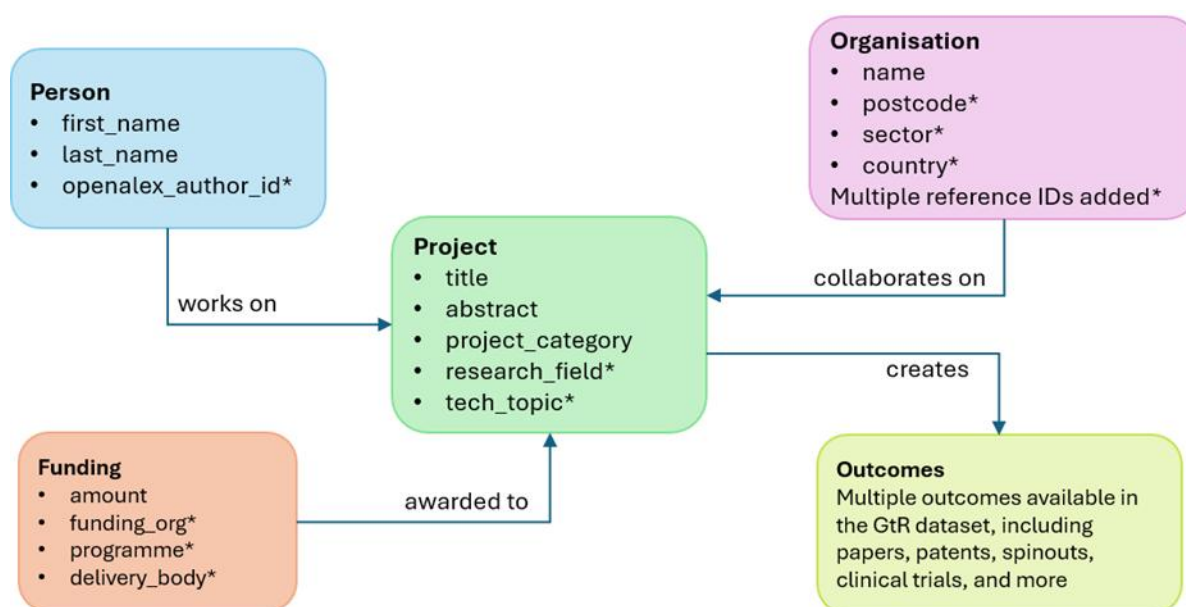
Person
- first_name
- last_name
- openalex_author_id*

Organisation
- name
- postcode*
- sector*
- country*
Multiple reference IDs added*

Project
- title
- abstract
- project_category
- research_field*
- tech_topic*

works on

collaborates on

creates

Funding
- amount
- funding_org*
- programme*
- delivery_body*

awarded to

Outcomes
Multiple outcomes available in the GtR dataset, including papers, patents, spinouts, clinical trials, and more